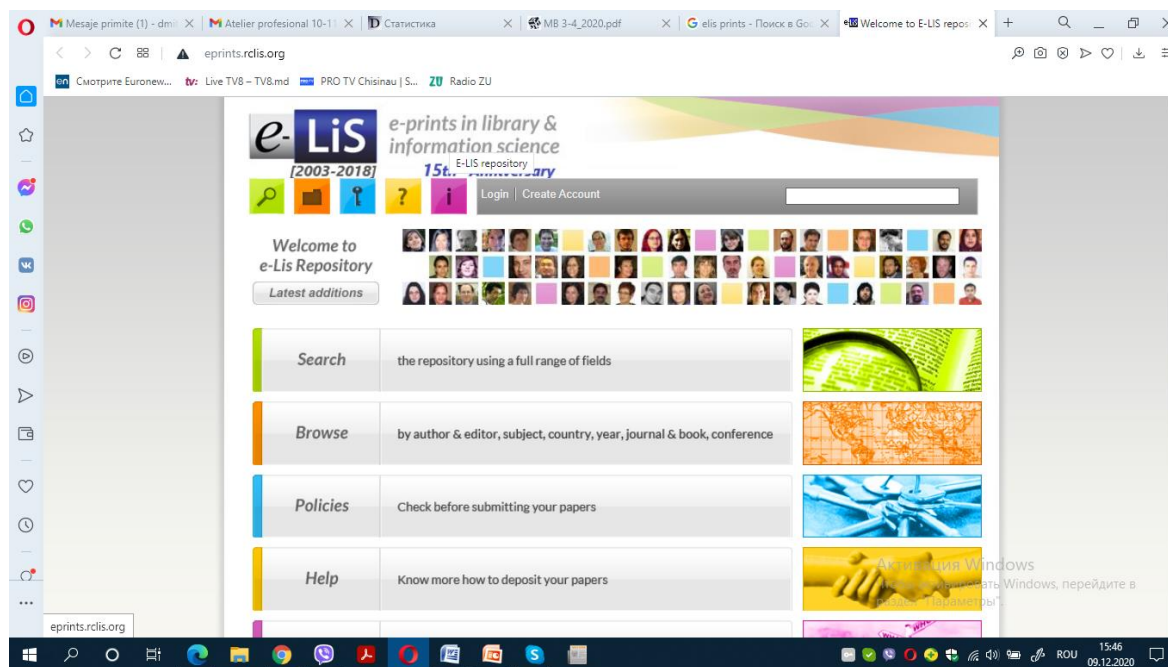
Mesaje primite (1) - dmi | Atelier profesional 10-1 | Статистика | MB 3-4_2020.pdf | elis prints - Поиск в Goo | Welcome to E-LIS repos

eprints.rclis.org

Смотрите Euronew... | Live TV8 – TV8.md | PRO TV Chisinau | S... | Radio ZU

e-LiS
[2003-2018]
e-prints in library & information science
15t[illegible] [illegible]ary
E-LIS repository

Login | Create Account

Welcome to e-Lis Repository

Latest additions

Search
the repository using a full range of fields

Browse
by author & editor, subject, country, year, journal & book, conference

Policies
Check before submitting your papers

Help
Know more how to deposit your papers

Активация Windows
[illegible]ать Windows, перейдите в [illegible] "Параметры".

eprints.rclis.org

ROU
15:46
09.12.2020